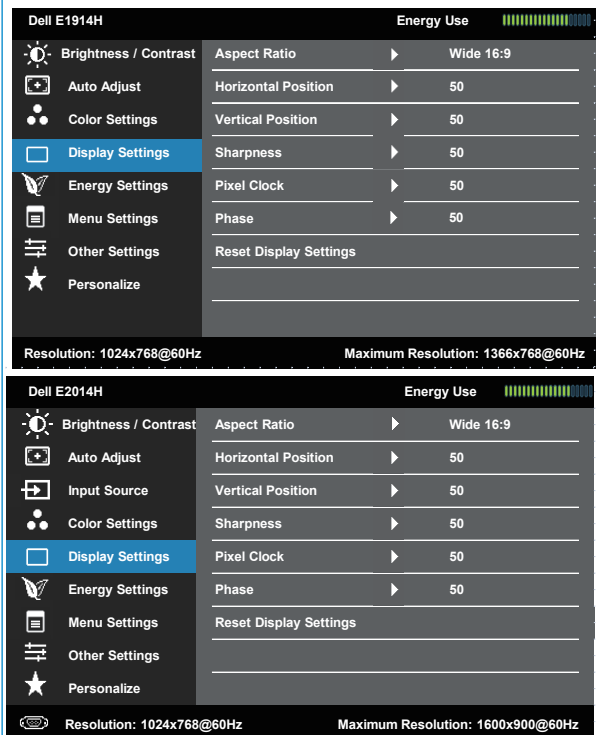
Dell E1914H
Energy Use

Brightness / Contrast
Auto Adjust
Color Settings
Display Settings
Energy Settings
Menu Settings
Other Settings
Personalize

| | |
|---|---|
| Aspect Ratio | Wide 16:9 |
| Horizontal Position | 50 |
| Vertical Position | 50 |
| Sharpness | 50 |
| Pixel Clock | 50 |
| Phase | 50 |
| Reset Display Settings | |

Resolution: 1024x768@60Hz
Maximum Resolution: 1366x768@60Hz

Dell E2014H
Energy Use

Brightness / Contrast
Auto Adjust
Input Source
Color Settings
Display Settings
Energy Settings
Menu Settings
Other Settings
Personalize

| | |
|---|---|
| Aspect Ratio | Wide 16:9 |
| Horizontal Position | 50 |
| Vertical Position | 50 |
| Sharpness | 50 |
| Pixel Clock | 50 |
| Phase | 50 |
| Reset Display Settings | |

Resolution: 1024x768@60Hz
Maximum Resolution: 1600x900@60Hz